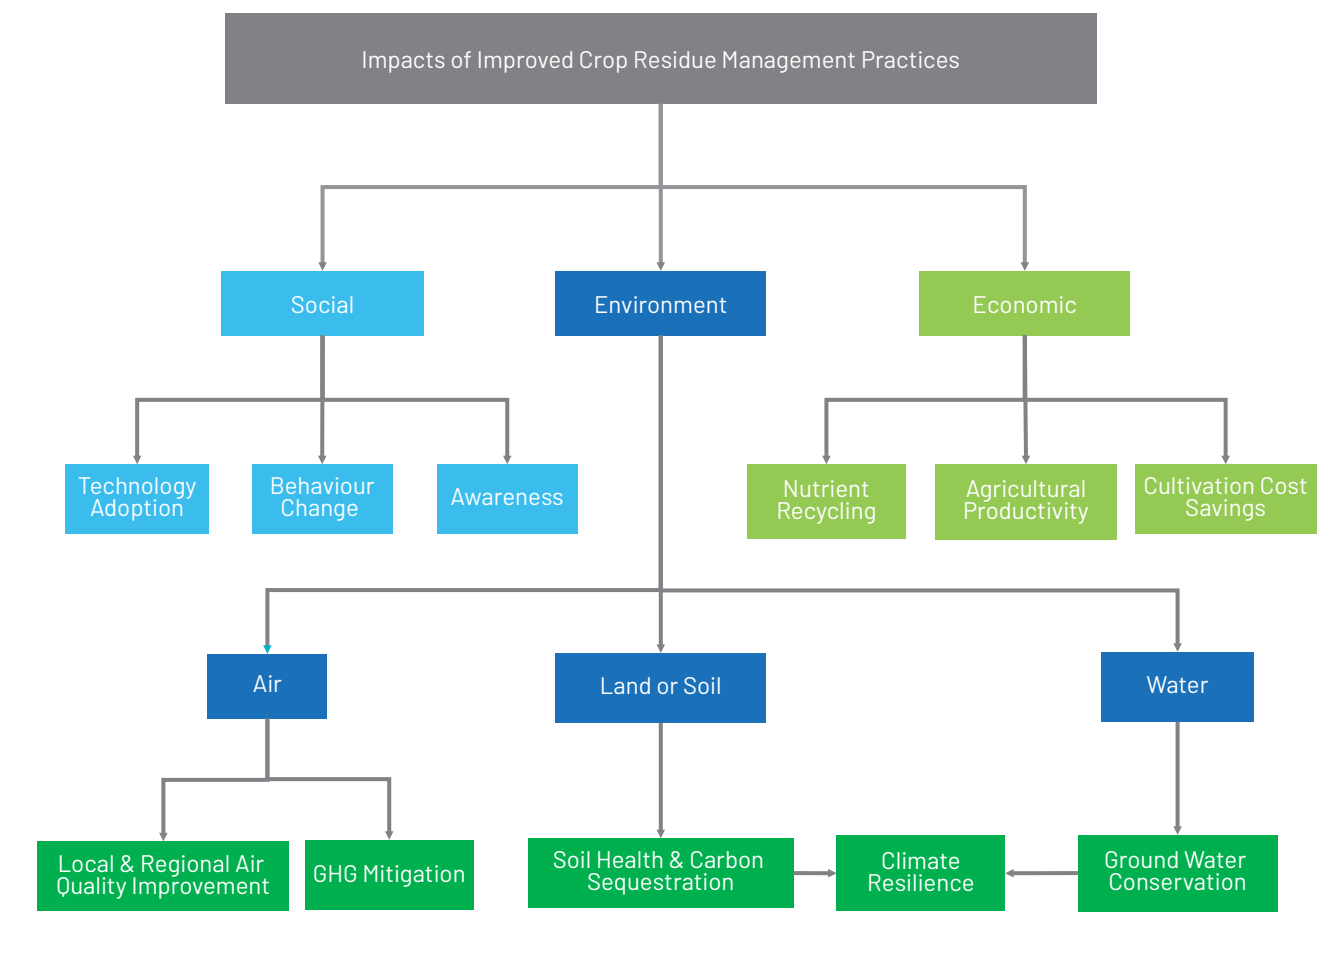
Impacts of Improved Crop Residue Management Practices

Social

Environment

Economic

Technology Adoption

Behaviour Change

Awareness

Nutrient Recycling

Agricultural Productivity

Cultivation Cost Savings

Air

Land or Soil

Water

Local & Regional Air Quality Improvement

GHG Mitigation

Soil Health & Carbon Sequestration

Climate Resilience

Ground Water Conservation